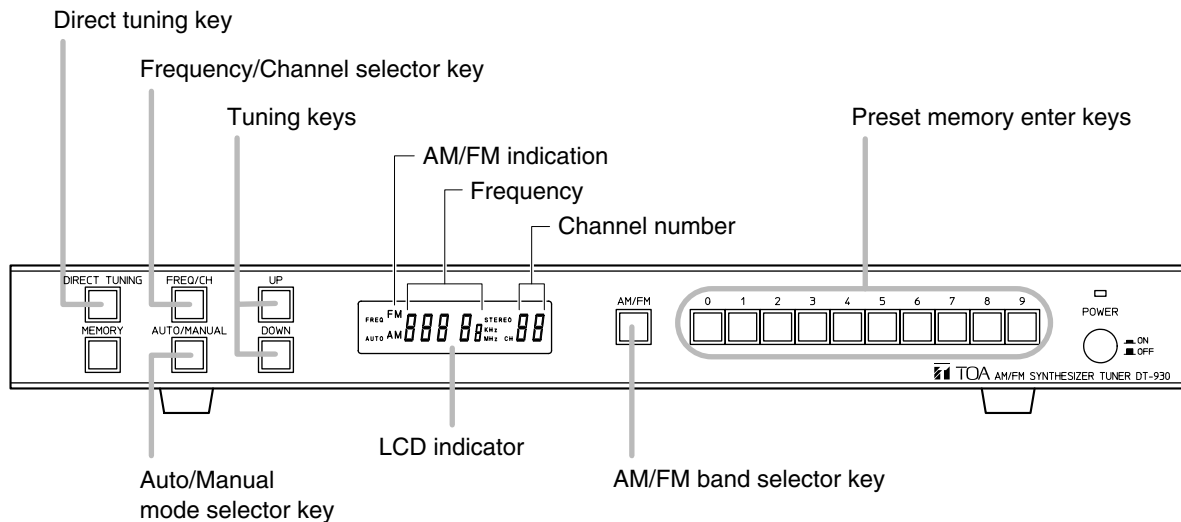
Direct tuning key

Frequency/Channel selector key

Tuning keys

Preset memory enter keys

AM/FM indication

Frequency

Channel number

DIRECT TUNING

FREQ/CH

UP

MEMORY

AUTO/MANUAL

DOWN

FREQ FM

AUTO AM 888 8.8 KHz MHz

STEREO

CH 88

AM/FM

0 1 2 3 4 5 6 7 8 9

POWER

ON

OFF

TOA AM/FM SYNTHESIZER TUNER DT-930

LCD indicator

Auto/Manual mode selector key

AM/FM band selector key